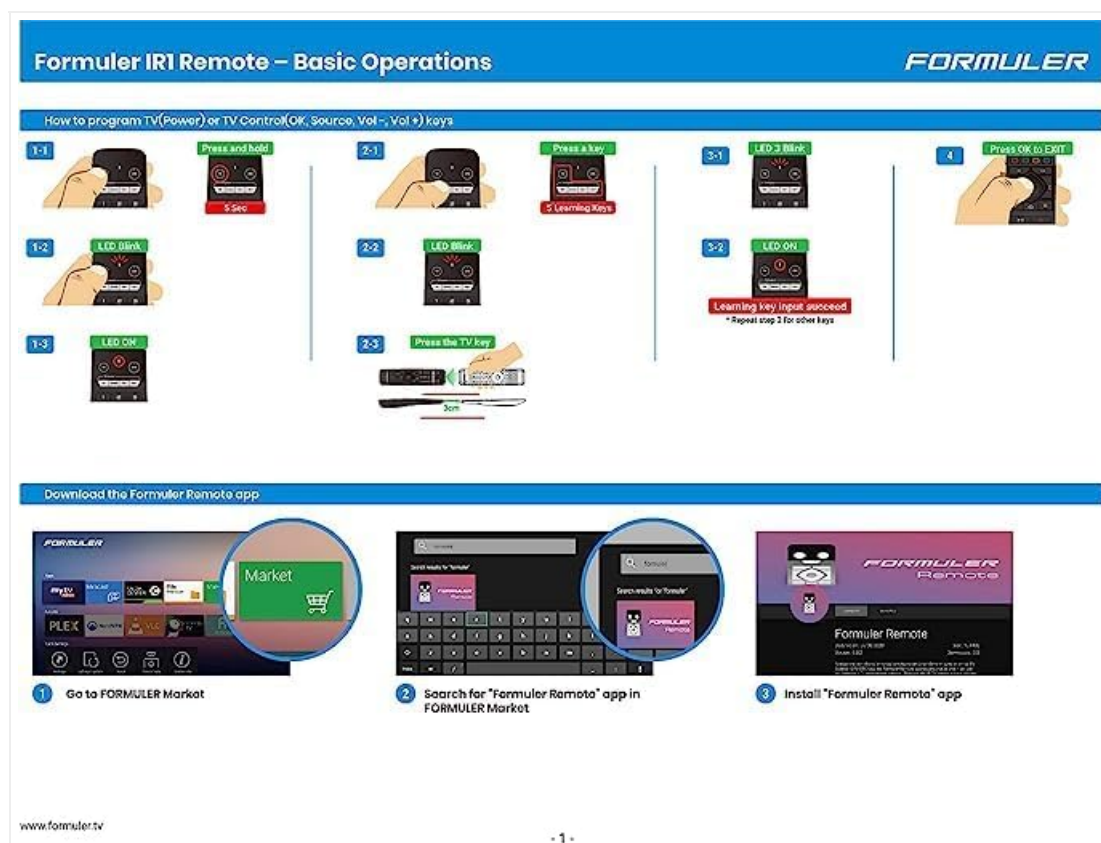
Formuler IR1 Remote – Basic Operations

FORMULER

How to program TV(Power) or TV Control(OK, Source, Vol -, Vol +) keys

1-1

Press and hold

5 Sec

1-2

LED Blink

1-3

LED ON

2-1

Press a key

5 Learning Keys

2-2

LED Blink

2-3

Press the TV key

3cm

3-1

LED 3 Blink

3-2

LED ON

Learning key input succeed

* Repeat step 2 for other keys

4

Press OK to EXIT

Download the Formuler Remote app

FORMULER

Market

PLEX

formuler

FORMULER Remote

Formuler Remote

1 Go to FORMULER Market

2 Search for "Formuler Remote" app in FORMULER Market

3 Install "Formuler Remote" app

www.formuler.tv

- 1 -